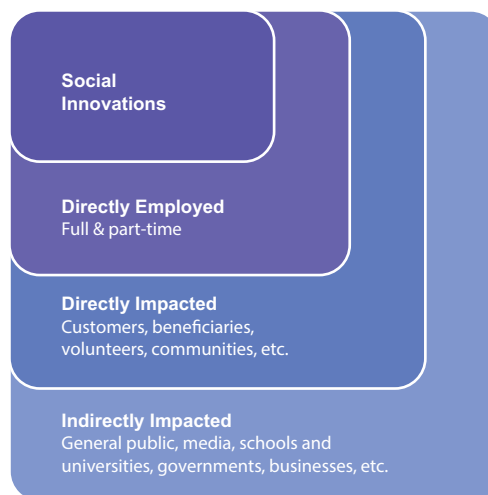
Social Innovations

Directly Employed
Full & part-time

Directly Impacted
Customers, beneficiaries, volunteers, communities, etc.

Indirectly Impacted
General public, media, schools and universities, governments, businesses, etc.